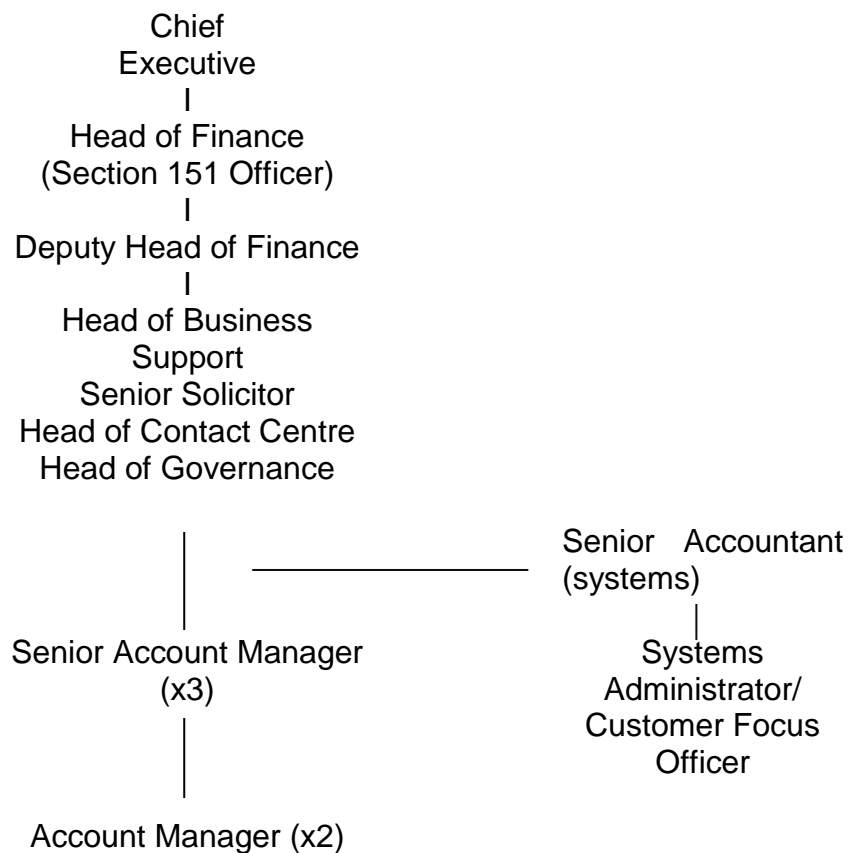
Chief Executive
I
Head of Finance (Section 151 Officer)
I
Deputy Head of Finance
I
Head of Business Support
Senior Solicitor
Head of Contact Centre
Head of Governance

Senior Accountant (systems)

Systems Administrator/ Customer Focus Officer

Senior Account Manager (x3)

Account Manager (x2)